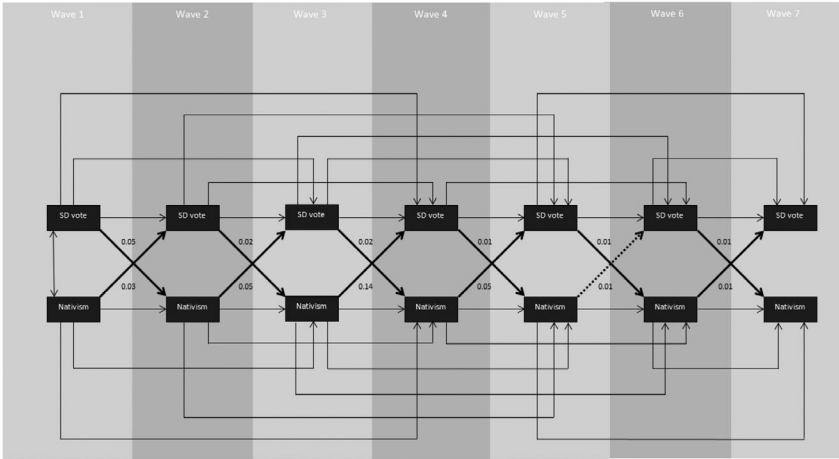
Wave 1
Wave 2
Wave 3
Wave 4
Wave 5
Wave 6
Wave 7

SD vote
SD vote
SD vote
SD vote
SD vote
SD vote
SD vote

0.05
0.03
0.02
0.05
0.02
0.14
0.01
0.05
0.01
0.01
0.01
0.01

Nativism
Nativism
Nativism
Nativism
Nativism
Nativism
Nativism